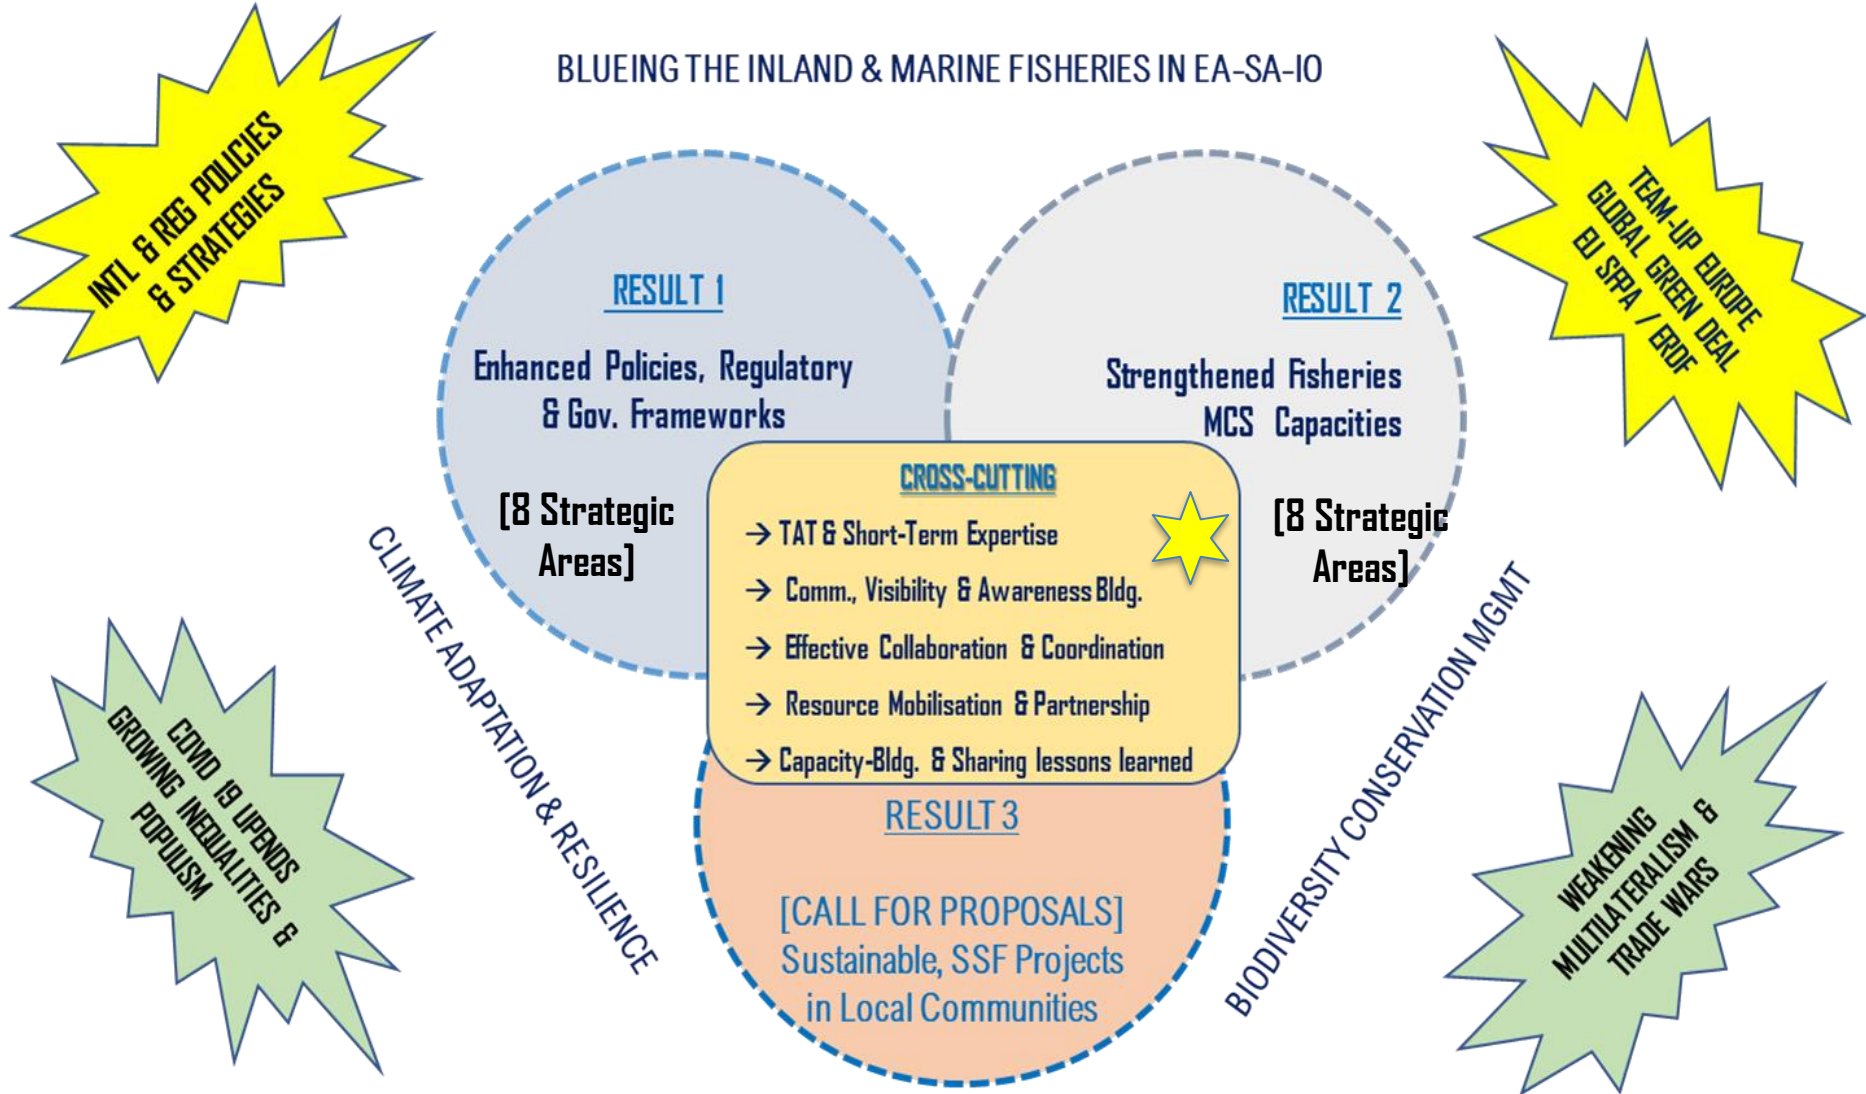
BLUEING THE INLAND & MARINE FISHERIES IN EA-SA-IO

INTL & REG POLICIES & STRATEGIES

TEAM-UP EUROPE
GLOBAL GREEN DEAL
EU SFPA / EROF

RESULT 1

Enhanced Policies, Regulatory & Gov. Frameworks

[8 Strategic Areas]

RESULT 2

Strengthened Fisheries MCS Capacities

[8 Strategic Areas]

CROSS-CUTTING

→ TAT & Short-Term Expertise

→ Comm., Visibility & Awareness Bldg.

→ Effective Collaboration & Coordination

→ Resource Mobilisation & Partnership

→ Capacity-Bldg. & Sharing lessons learned

RESULT 3

[CALL FOR PROPOSALS]
Sustainable, SSF Projects in Local Communities

CLIMATE ADAPTATION & RESILIENCE

BIODIVERSITY CONSERVATION MGMT

COVID 19 UPENDS GROWING INEQUALITIES & POPULISM

WEAKENING MULTILATERALISM & TRADE WARS